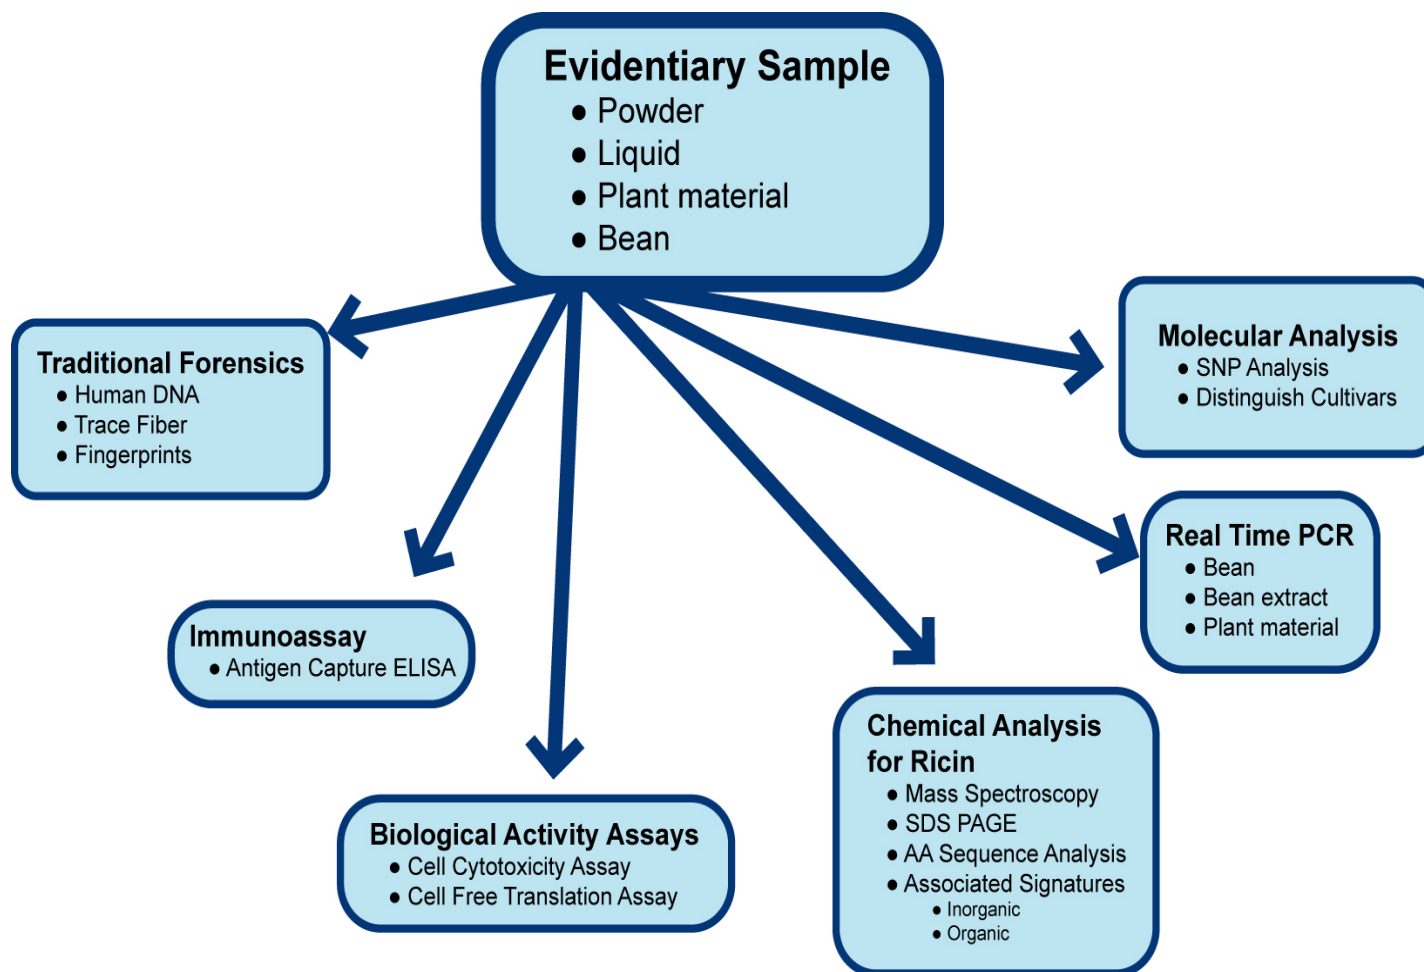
Evidentiary Sample
• Powder
• Liquid
• Plant material
• Bean

Traditional Forensics
• Human DNA
• Trace Fiber
• Fingerprints

Molecular Analysis
• SNP Analysis
• Distinguish Cultivars

Real Time PCR
• Bean
• Bean extract
• Plant material

Immunoassay
• Antigen Capture ELISA

Biological Activity Assays
• Cell Cytotoxicity Assay
• Cell Free Translation Assay

Chemical Analysis for Ricin
• Mass Spectroscopy
• SDS PAGE
• AA Sequence Analysis
• Associated Signatures
• Inorganic
• Organic